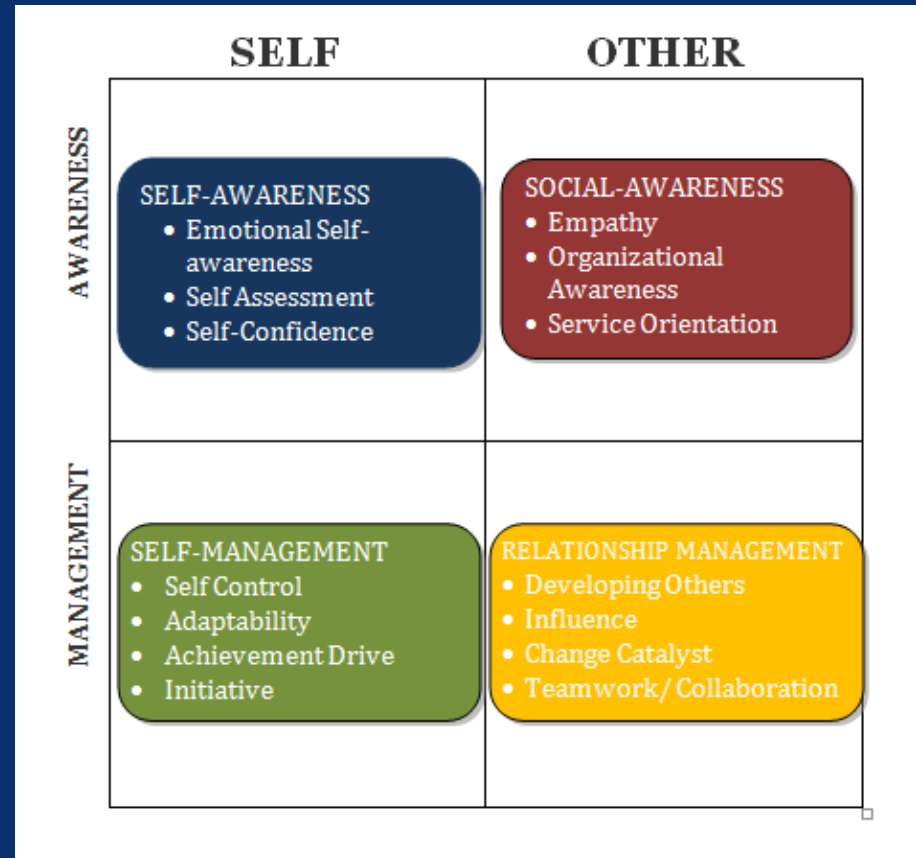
|  | SELF | OTHER |
|---|---|---|
| AWARENESS | SELF-AWARENESS<br>• Emotional Self-awareness<br>• Self Assessment<br>• Self-Confidence | SOCIAL-AWARENESS<br>• Empathy<br>• Organizational Awareness<br>• Service Orientation |
| MANAGEMENT | SELF-MANAGEMENT<br>• Self Control<br>• Adaptability<br>• Achievement Drive<br>• Initiative | RELATIONSHIP MANAGEMENT<br>• Developing Others<br>• Influence<br>• Change Catalyst<br>• Teamwork/ Collaboration |